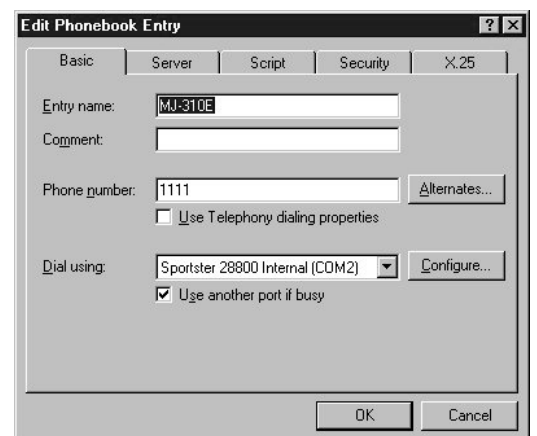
Edit Phonebook Entry

?

Basic

Server

Script

Security

X.25

Entry name: MJ-310E

Comment:

Phone number: 1111

Alternates...

Use Telephony dialing properties

Dial using: Sportster 28800 Internal (COM2)

Configure...

Use another port if busy

OK

Cancel